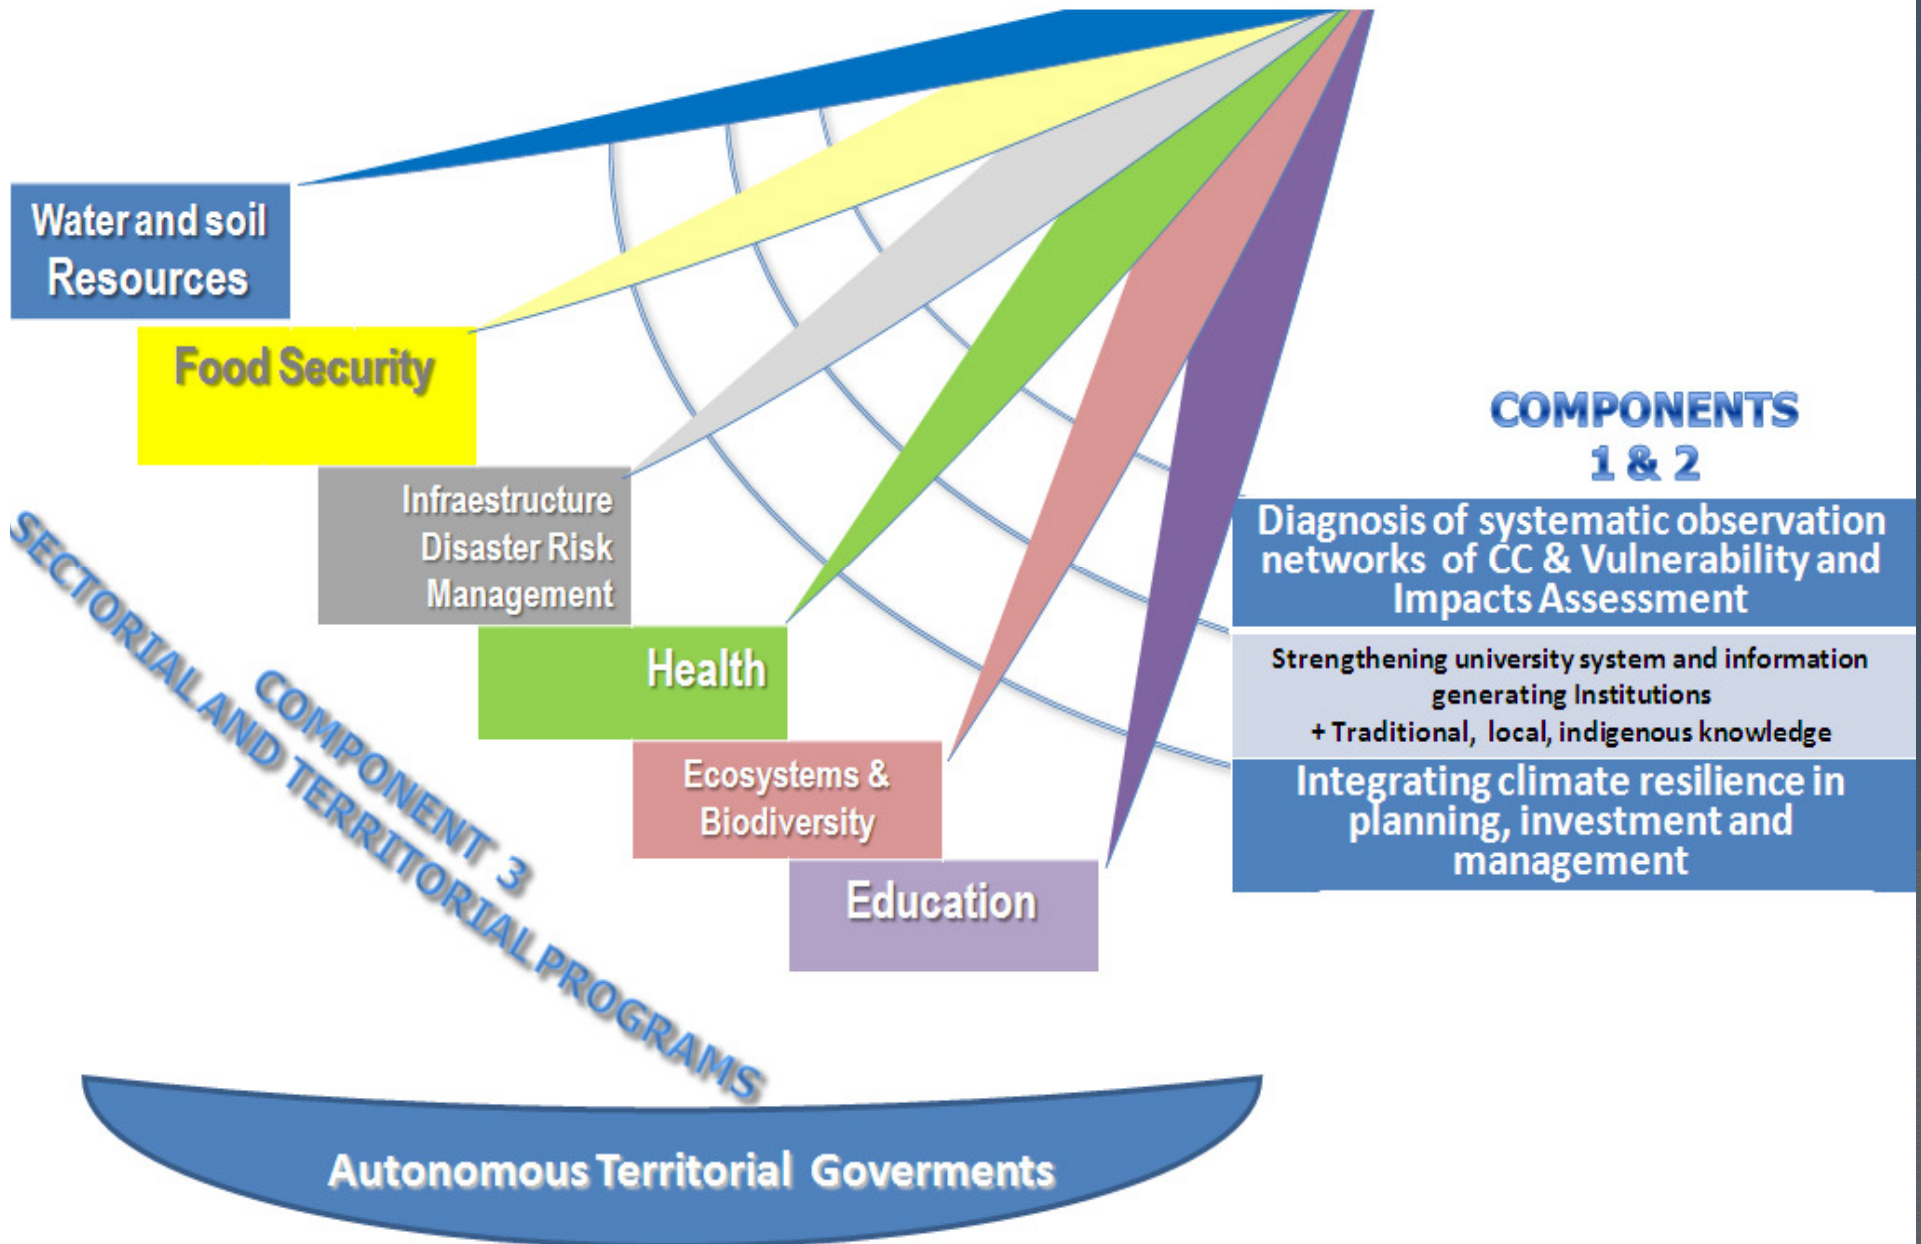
Water and soil Resources

Food Security

Infraestructure Disaster Risk Management

Health

Ecosystems & Biodiversity

Education

COMPONENTS 1 & 2

Diagnosis of systematic observation networks of CC & Vulnerability and Impacts Assessment

Strengthening university system and information generating Institutions + Traditional, local, indigenous knowledge

Integrating climate resilience in planning, investment and management

SECTORIAL AND TERRITORIAL PROGRAMS

COMPONENT 3

Autonomous Territorial Goverments